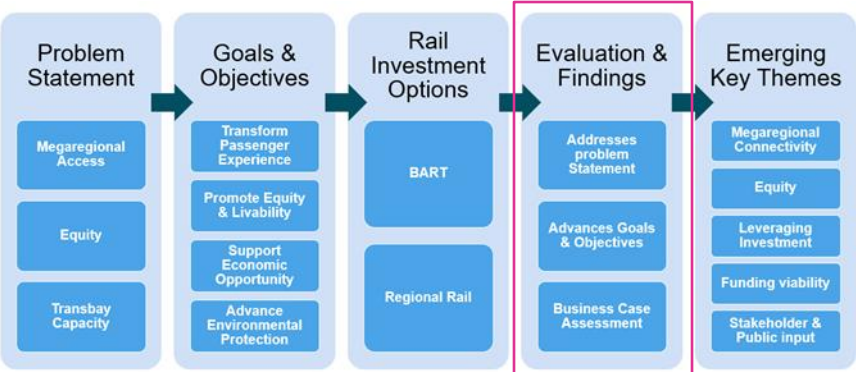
Problem Statement

Megaregional Access

Equity

Transbay Capacity

Goals & Objectives

Transform Passenger Experience

Promote Equity & Livability

Support Economic Opportunity

Advance Environmental Protection

Rail Investment Options

BART

Regional Rail

Evaluation & Findings

Addresses problem Statement

Advances Goals & Objectives

Business Case Assessment

Emerging Key Themes

Megaregional Connectivity

Equity

Leveraging Investment

Funding viability

Stakeholder & Public input